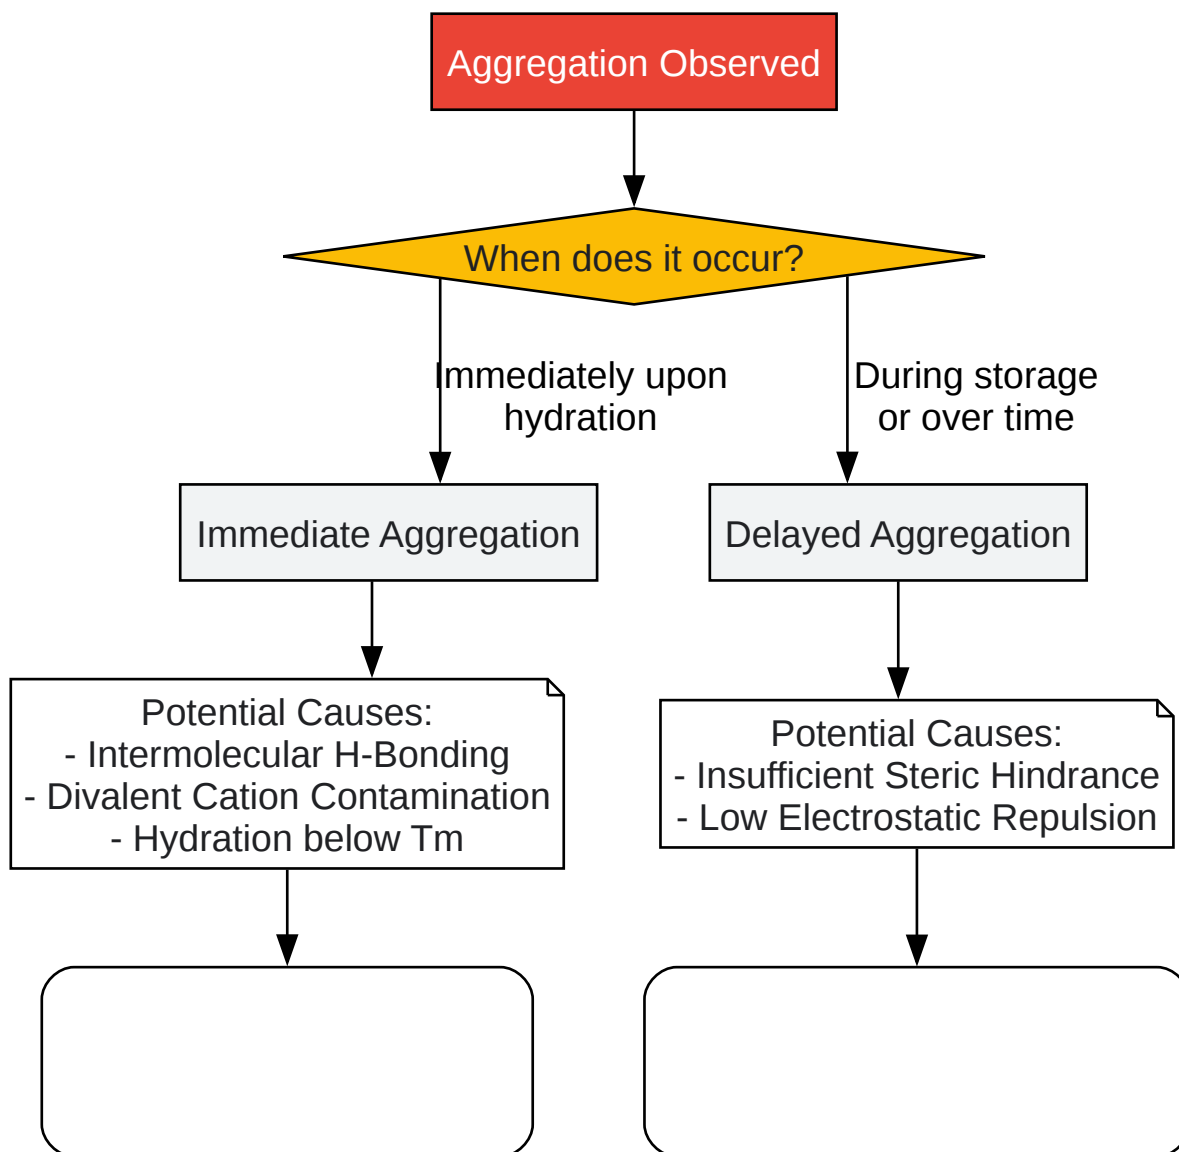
Aggregation Observed

When does it occur?

Immediately upon hydration

During storage or over time

Immediate Aggregation

Delayed Aggregation

Potential Causes:
- Intermolecular H-Bonding
- Divalent Cation Contamination
- Hydration below Tm

Potential Causes:
- Insufficient Steric Hindrance
- Low Electrostatic Repulsion